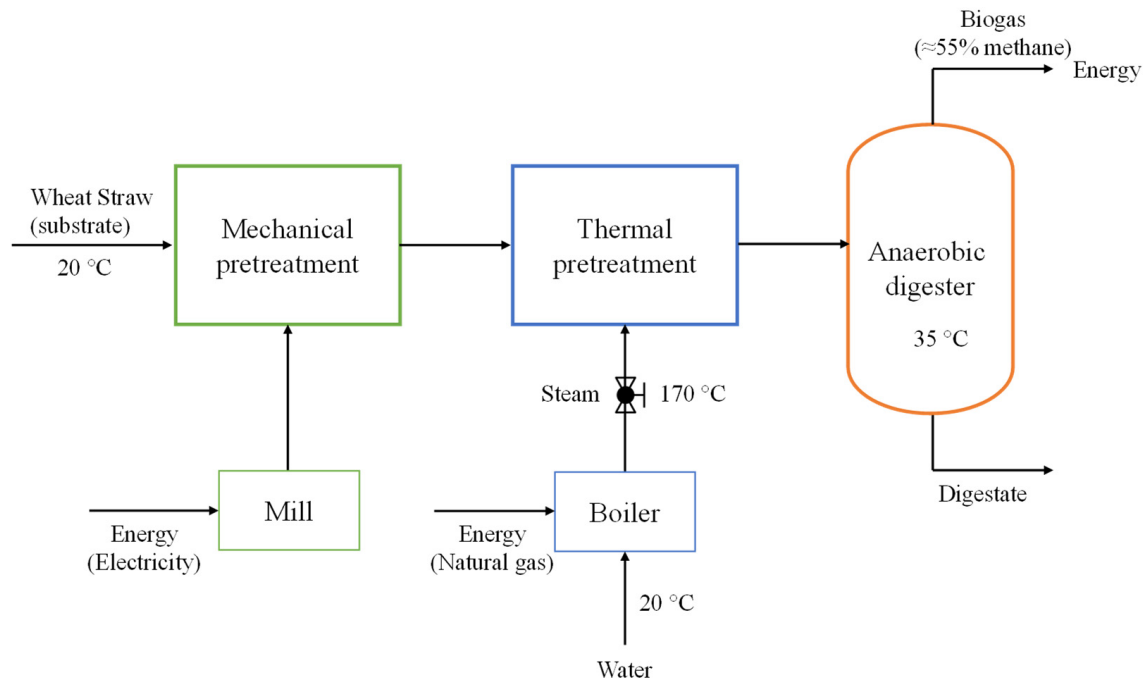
Biogas
(≈55% methane)

Energy

Wheat Straw
(substrate)

20 °C

Mechanical pretreatment

Thermal pretreatment

Anaerobic digester

35 °C

Steam

170 °C

Mill

Energy
(Electricity)

Boiler

Energy
(Natural gas)

20 °C

Water

Digestate